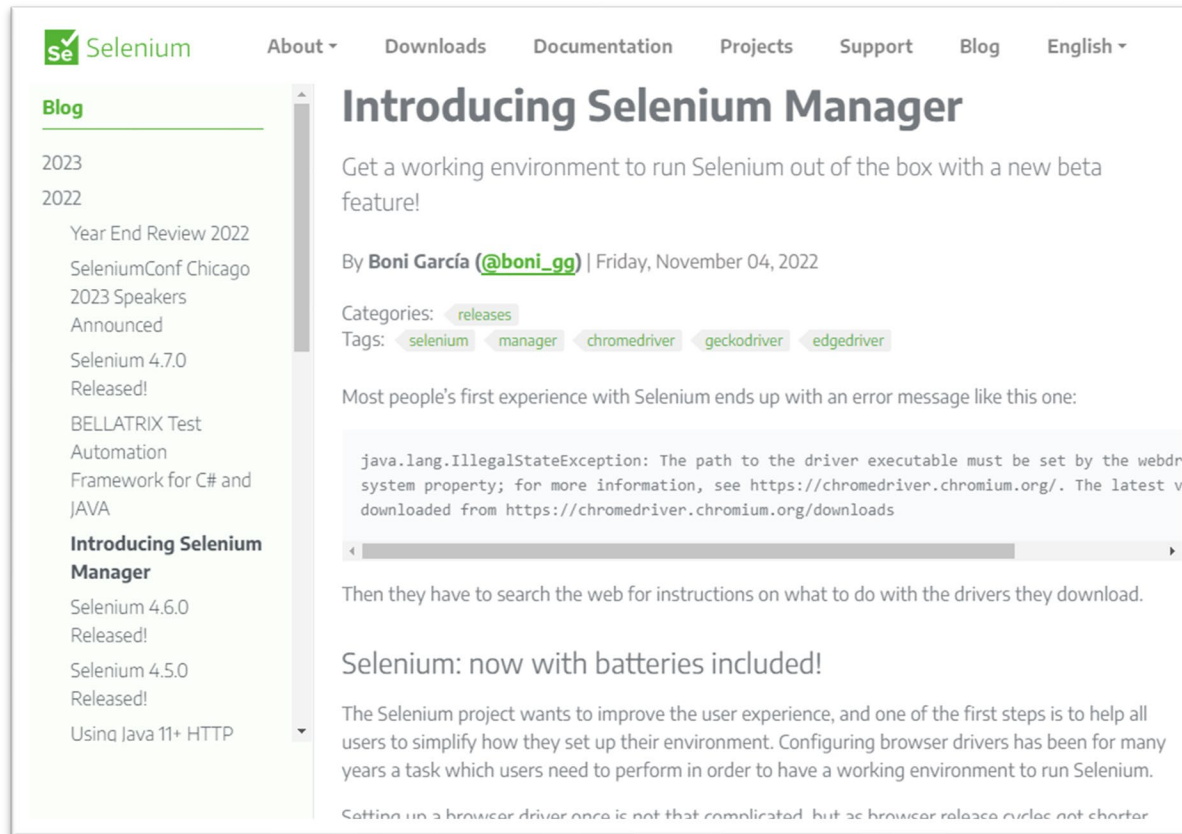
Se Selenium About ▾ Downloads Documentation Projects Support Blog English ▾

Blog

2023

2022

Year End Review 2022

SeleniumConf Chicago 2023 Speakers Announced

Selenium 4.7.0 Released!

BELLATRIX Test Automation Framework for C# and JAVA

**Introducing Selenium Manager**

Selenium 4.6.0 Released!

Selenium 4.5.0 Released!

Using Java 11+ HTTP

# Introducing Selenium Manager

Get a working environment to run Selenium out of the box with a new beta feature!

By **Boni García (@boni_gg)** | Friday, November 04, 2022

Categories: releases
Tags: selenium manager chromedriver geckodriver edgedriver

Most people's first experience with Selenium ends up with an error message like this one:

```
java.lang.IllegalStateException: The path to the driver executable must be set by the webdr
system property; for more information, see https://chromedriver.chromium.org/. The latest v
downloaded from https://chromedriver.chromium.org/downloads
```

Then they have to search the web for instructions on what to do with the drivers they download.

## Selenium: now with batteries included!

The Selenium project wants to improve the user experience, and one of the first steps is to help all users to simplify how they set up their environment. Configuring browser drivers has been for many years a task which users need to perform in order to have a working environment to run Selenium.

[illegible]